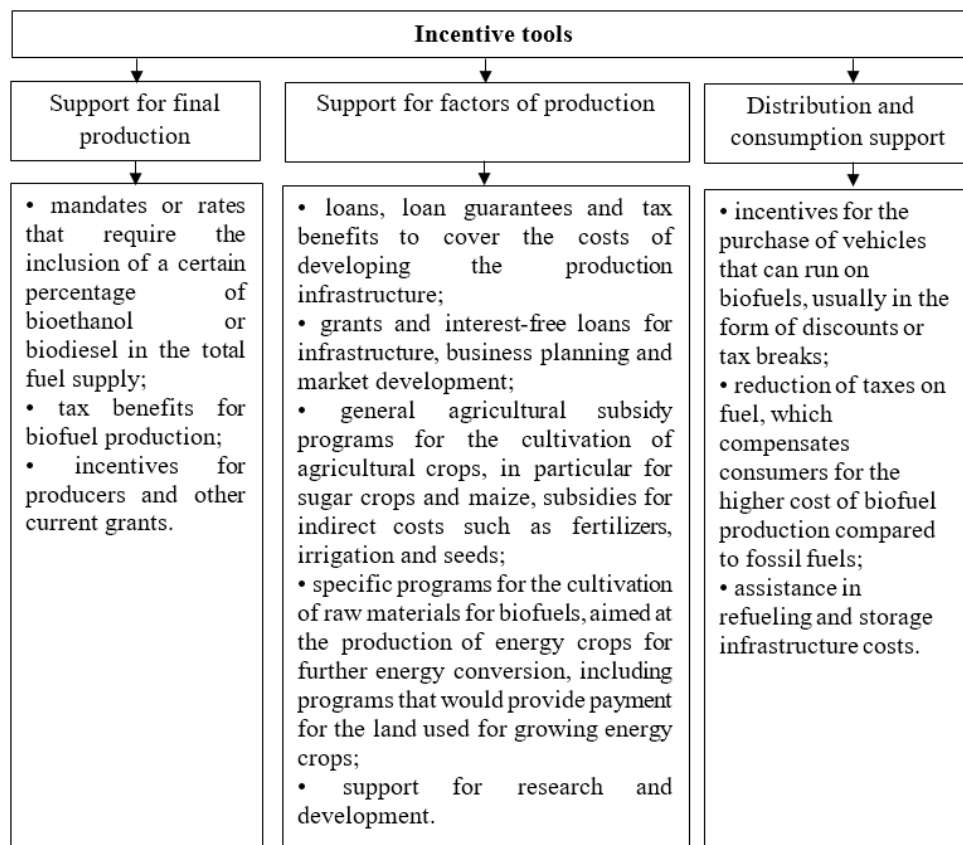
**Incentive tools**

Support for final production

• mandates or rates that require the inclusion of a certain percentage of bioethanol or biodiesel in the total fuel supply;
• tax benefits for biofuel production;
• incentives for producers and other current grants.

Support for factors of production

• loans, loan guarantees and tax benefits to cover the costs of developing the production infrastructure;
• grants and interest-free loans for infrastructure, business planning and market development;
• general agricultural subsidy programs for the cultivation of agricultural crops, in particular for sugar crops and maize, subsidies for indirect costs such as fertilizers, irrigation and seeds;
• specific programs for the cultivation of raw materials for biofuels, aimed at the production of energy crops for further energy conversion, including programs that would provide payment for the land used for growing energy crops;
• support for research and development.

Distribution and consumption support

• incentives for the purchase of vehicles that can run on biofuels, usually in the form of discounts or tax breaks;
• reduction of taxes on fuel, which compensates consumers for the higher cost of biofuel production compared to fossil fuels;
• assistance in refueling and storage infrastructure costs.